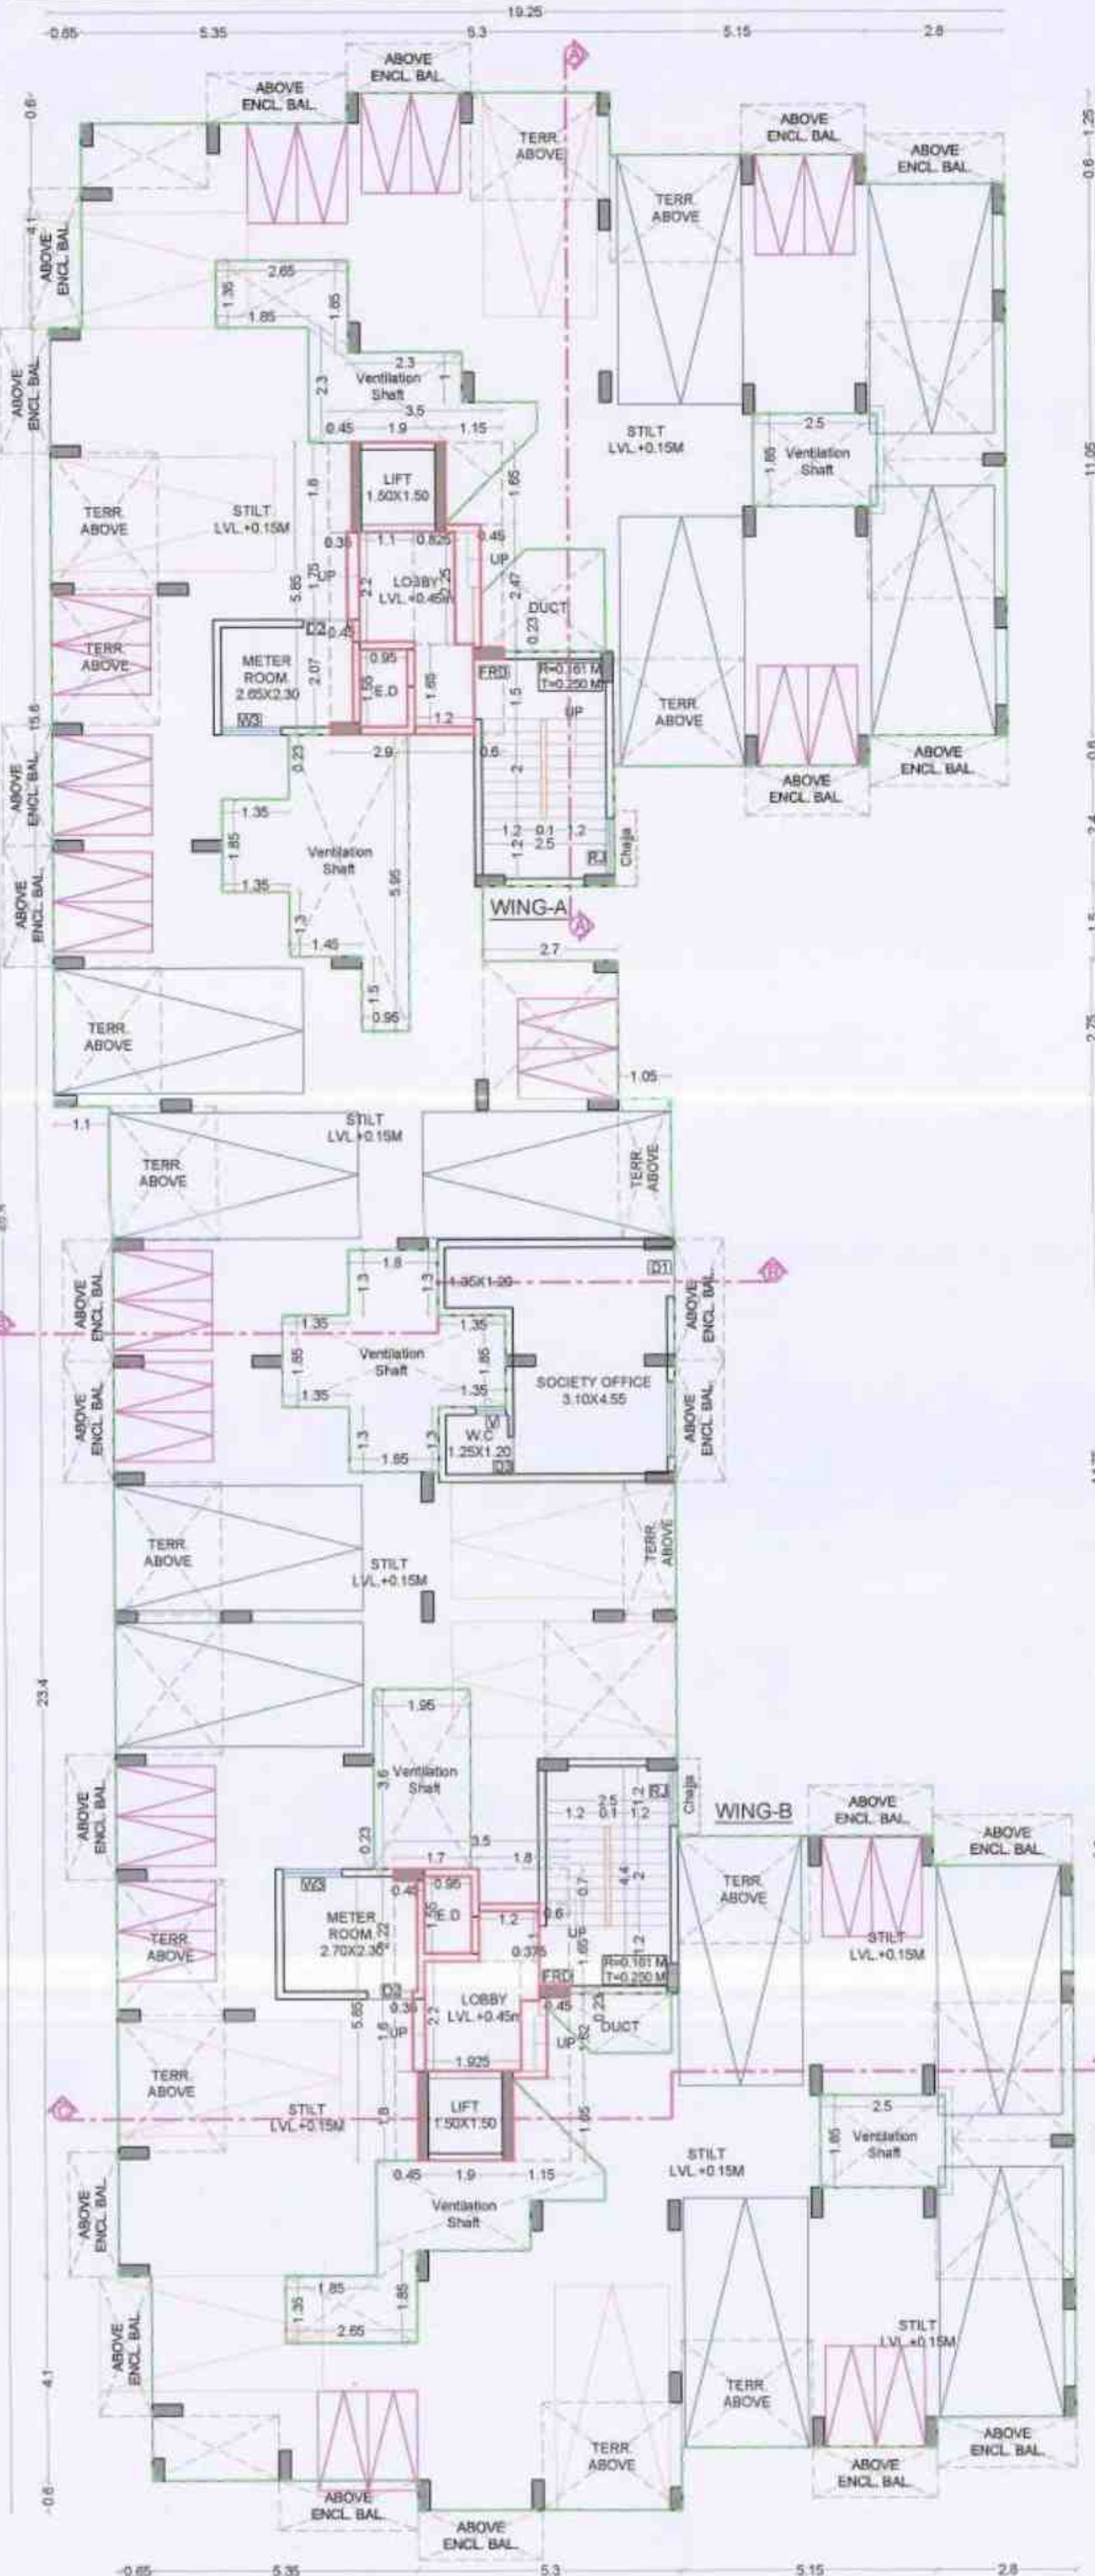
19.25
0.65 5.35 5.3 5.15 2.8

ABOVE ENCL. BAL.
ABOVE ENCL. BAL.
TERR. ABOVE
ABOVE ENCL. BAL.
ABOVE ENCL. BAL.
TERR. ABOVE
ABOVE ENCL. BAL.
ABOVE ENCL. BAL.
2.65
1.35
1.85
1.85
2.3
Ventilation Shaft
2.3
3.5
0.45 1.9 1.15
STILT LVL.+0.15M
2.5
Ventilation Shaft
1.85
TERR. ABOVE
STILT LVL.+0.15M
LIFT 1.50X1.50
1.8
1.65
0.35 1.1 0.825
0.45
UP
UP
LOBBY LVL.+0.45M
2.2
2.47
DUCT
0.23
METER ROOM 2.65X2.30
D2
0.45
0.95
E.D
FRD
R=0.161 M T=0.250 M
UP
1.5
2.07
1.65
1.2
TERR. ABOVE
TERR. ABOVE
W3
0.23
2.9
0.6
2
ABOVE ENCL. BAL.
ABOVE ENCL. BAL.
ABOVE ENCL. BAL.
1.35
1.85
Ventilation Shaft
5.95
1.35
1.2 0.1 1.2
2.5
RJ
Chaja
ABOVE ENCL. BAL.
1.3
WING-A
1.45
2.7
1.5
0.95
TERR. ABOVE
1.05
1.1
STILT LVL.+0.15M
TERR. ABOVE
TERR. ABOVE
1.8
1.3
1.3
1.35X1.20
D1
ABOVE ENCL. BAL.
ABOVE ENCL. BAL.
1.35
1.35
Ventilation Shaft
1.85
1.85
SOCIETY OFFICE 3.10X4.55
1.35
1.35
ABOVE ENCL. BAL.
ABOVE ENCL. BAL.
V
W.C 1.25X1.20
1.3
1.3
1.65
D3
TERR. ABOVE
STILT LVL.+0.15M
TERR. ABOVE
23.4
1.95
Ventilation Shaft
3.6
ABOVE ENCL. BAL.
2.5
1.2 0.1 1.2
1.2
RJ
Chaja
WING-B
ABOVE ENCL. BAL.
ABOVE ENCL. BAL.
0.23
3.5
1.7
1.8
W3
0.45
0.95
METER ROOM 2.70X2.30
E.D
1.2
0.6
TERR. ABOVE
TERR. ABOVE
2.22
0.7
4.4
2
0.375
UP
1.65
STILT LVL.+0.15M
D3
0.35
FRD
R=0.161 M T=0.200 M
LOBBY LVL.+0.45M
0.45
5.65
1.6
UP
2.2
UP
0.23
DUCT
TERR. ABOVE
1.925
LIFT 1.50X1.50
STILT LVL.+0.15M
1.8
1.65
2.5
Ventilation Shaft
1.85
STILT LVL.+0.15M
0.45 1.9 1.15
ABOVE ENCL. BAL.
Ventilation Shaft
1.85
1.35
1.85
2.65
STILT LVL.+0.15M
ABOVE ENCL. BAL.
4.1
TERR. ABOVE
TERR. ABOVE
ABOVE ENCL. BAL.
ABOVE ENCL. BAL.
ABOVE ENCL. BAL.
ABOVE ENCL. BAL.
0.6
0.65 5.35 5.3 5.15 2.8
0.6 4.1 15.6 0.6 1.25 11.05 0.5